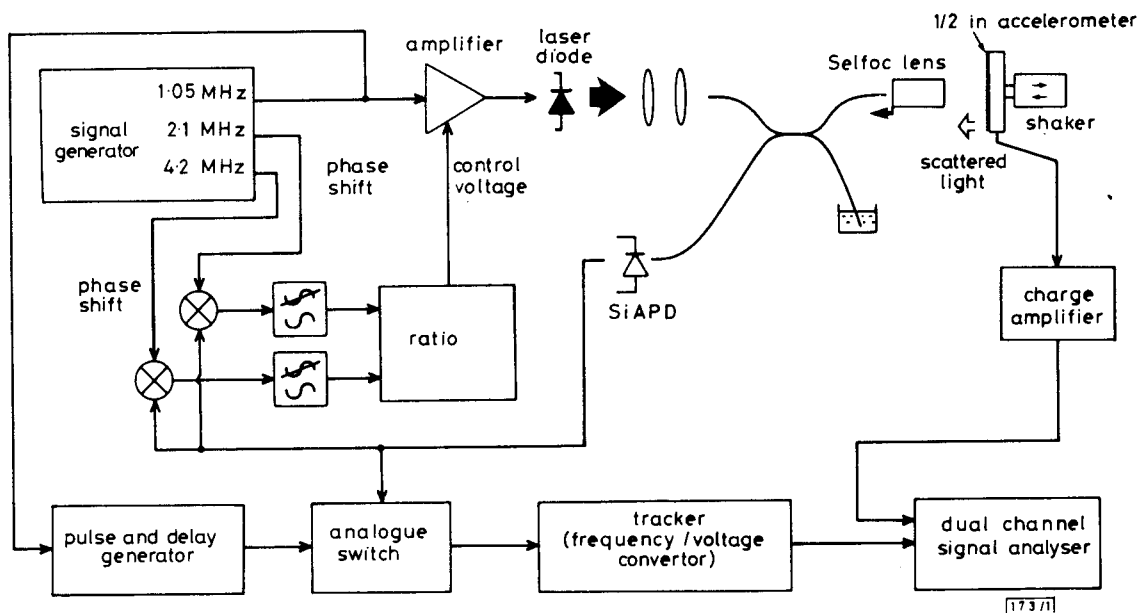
amplifier

laser diode

1/2 in accelerometer

Selfoc lens

shaker

signal generator

1·05 MHz

2·1 MHz

4·2 MHz

phase shift

control voltage

scattered light

phase shift

SiAPD

ratio

charge amplifier

pulse and delay generator

analogue switch

tracker (frequency /voltage convertor)

dual channel signal analyser

173/1